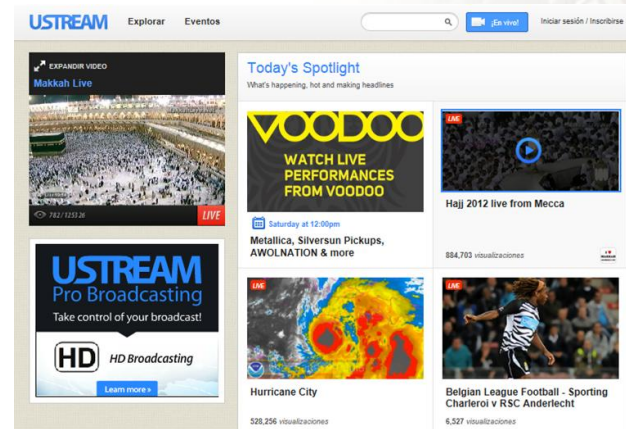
USTREAM Explorar Eventos

¡En vivo! Iniciar sesión / Inscribirse

EXPANDIR VIDEO
Makkah Live

782 / 1253.26

LIVE

USTREAM
Pro Broadcasting
Take control of your broadcast!

HD HD Broadcasting

Learn more »

Today's Spotlight
What's happening, hot and making headlines

VOODOO
WATCH LIVE PERFORMANCES FROM VOODOO

Saturday at 12:00pm

Metallica, Silversun Pickups, AWOLNATION & more

LIVE

Hajj 2012 live from Mecca

884,703 visualizaciones

LIVE

Hurricane City

528,256 visualizaciones

LIVE

Belgian League Football - Sporting Charleroi v RSC Anderlecht

6,527 visualizaciones